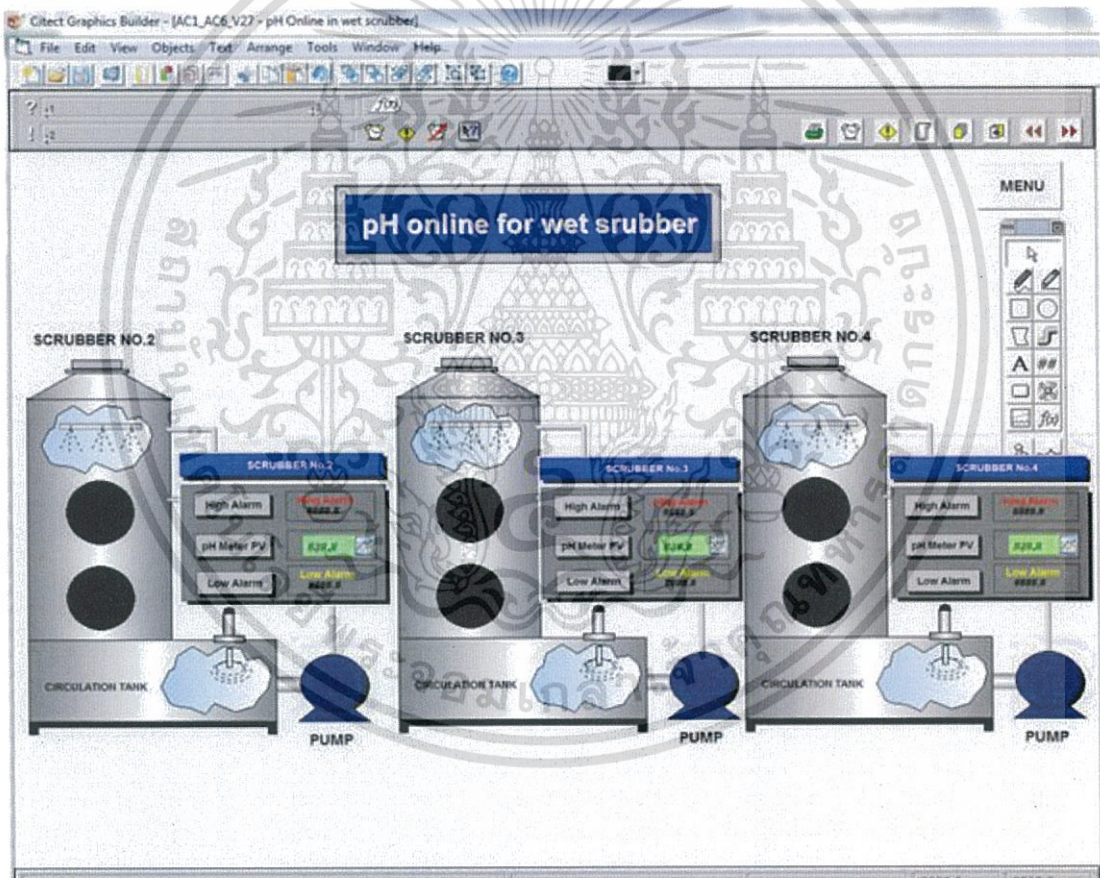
Citect Graphics Builder - [AC1_AC6_V27 - pH Online in wet scrubber]

File Edit View Objects Text Arrange Tools Window Help

MENU

pH online for wet srubber

SCRUBBER NO.2

SCRUBBER NO.3

SCRUBBER NO.4

SCRUBBER No.2

High Alarm

High Alarm
8888.8

pH Meter PV

828.8

Low Alarm

Low Alarm
8888.8

SCRUBBER No.3

High Alarm

High Alarm
8888.8

pH Meter PV

828.8

Low Alarm

Low Alarm
8888.8

SCRUBBER No.4

High Alarm

High Alarm
8888.8

pH Meter PV

828.8

Low Alarm

Low Alarm
8888.8

CIRCULATION TANK

PUMP

CIRCULATION TANK

PUMP

CIRCULATION TANK

PUMP